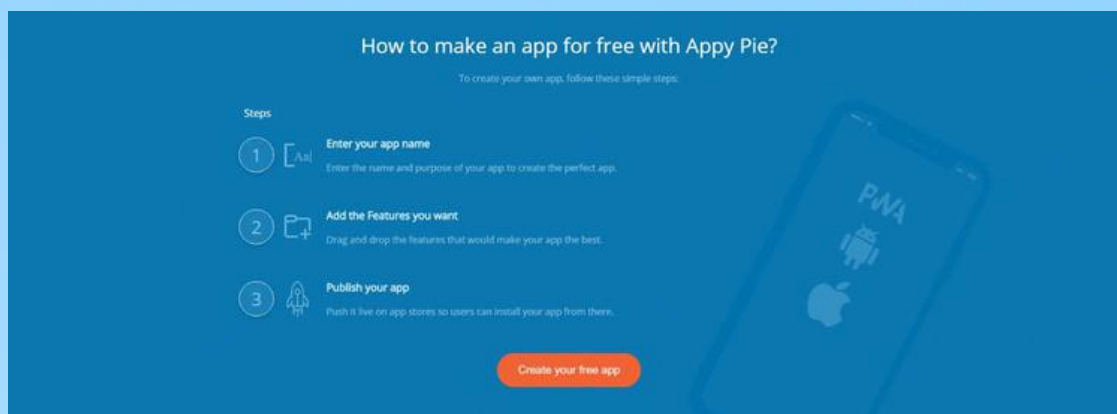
How to make an app for free with Appy Pie?

To create your own app, follow these simple steps:

Steps

1 [Aa|

Enter your app name

Enter the name and purpose of your app to create the perfect app.

2

Add the Features you want

Drag and drop the features that would make your app the best.

3

Publish your app

Push it live on app stores so users can install your app from there.

PWA

Create your free app